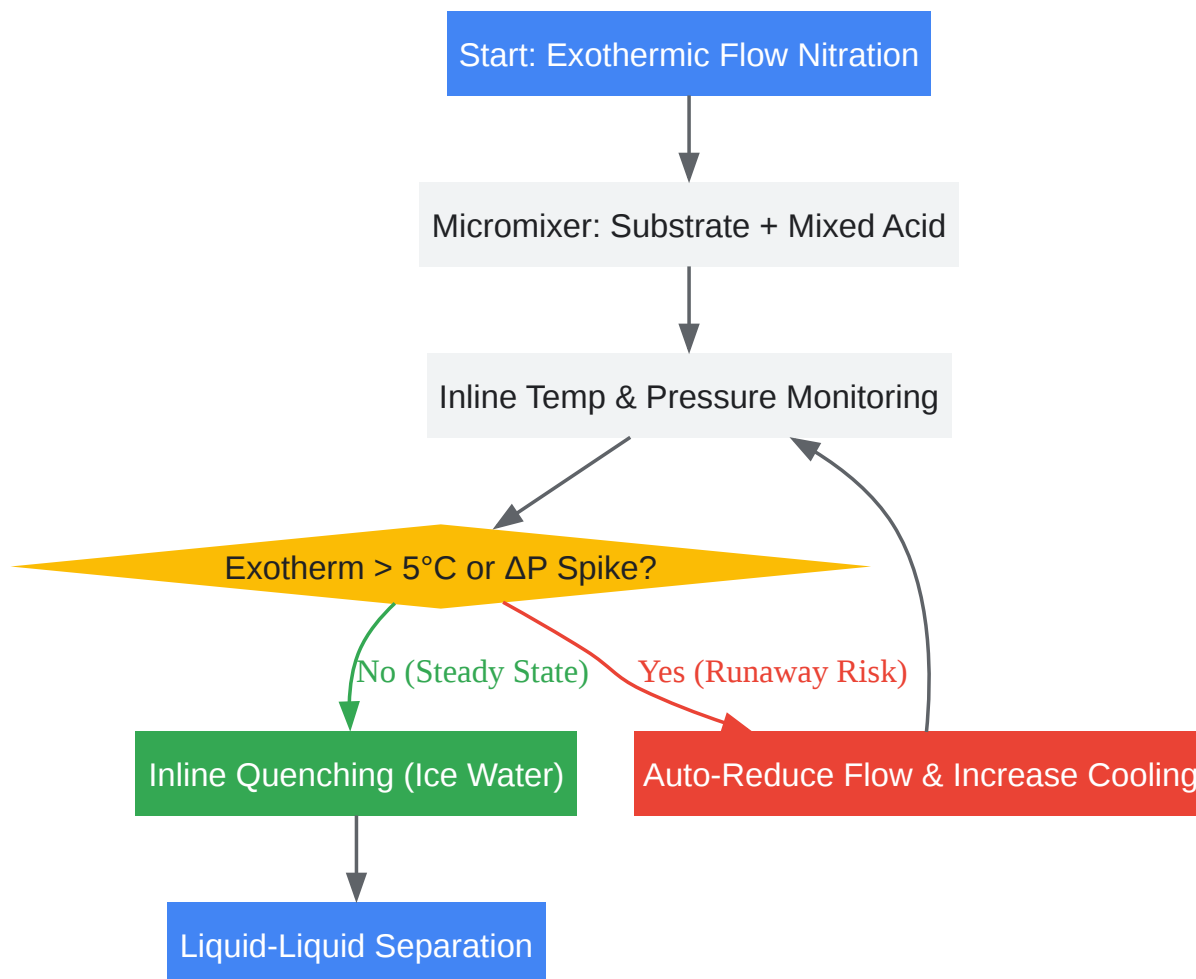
Start: Exothermic Flow Nitration

Micromixer: Substrate + Mixed Acid

Inline Temp & Pressure Monitoring

Exotherm > 5°C or ΔP Spike?

No (Steady State)

Yes (Runaway Risk)

Inline Quenching (Ice Water)

Auto-Reduce Flow & Increase Cooling

Liquid-Liquid Separation